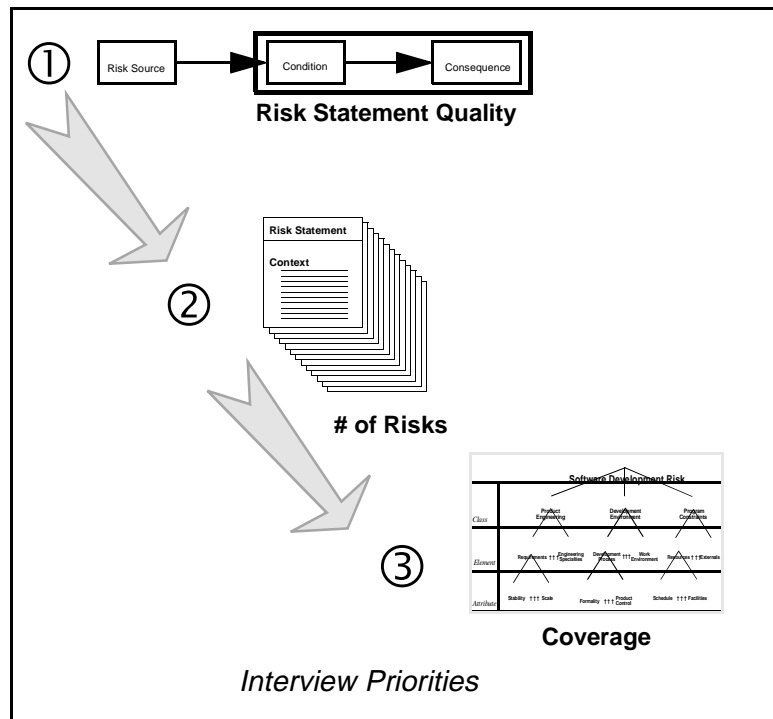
①

Risk Source

Condition

Consequence

Risk Statement Quality

②

Risk Statement

Context

# of Risks

③

Software Development Risk

Class

Product Engineering

Development Environment

Program Constraints

Element

Requirements ††† Engineering Specialties

Development Process ††† Work Environment

Resources ††† Externals

Attribute

Stability ††† Scale

Formality ††† Product Control

Schedule ††† Facilities

Coverage

Interview Priorities